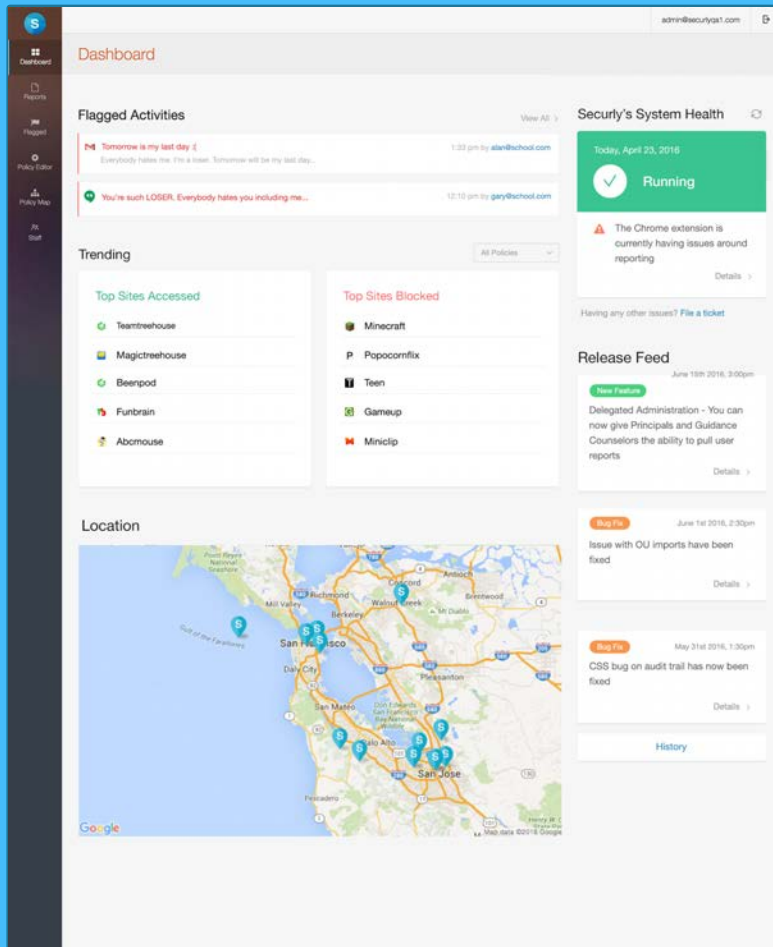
S

Dashboard
Reports
Flagged
Policy Editor
Policy Map
Staff

admin@securlyqa1.com

Dashboard

Flagged Activities
View All

Tomorrow is my last day :(
Everybody hates me. I'm a loser. Tomorrow will be my last day...
1:33 pm by alan@school.com

You're such LOSER. Everybody hates you including me...
12:10 pm by gary@school.com

Trending
All Policies

Top Sites Accessed
Teamtreehouse
Magictreehouse
Beenpod
Funbrain
Abcmouse

Top Sites Blocked
Minecraft
Popocornflix
Teen
Gameup
Miniclip

Location

Point Reyes National Seashore
Gulf of the Farallones
Mill Valley
Richmond
Berkeley
Concord
Antioch
Walnut Creek
Brentwood
Mt Diablo
San Francisco
Daly City
Pleasanton
San Mateo
Palo Alto
San Jose
Pescadero
Google
Map data ©2016 Google

Securly's System Health

Today, April 23, 2016
Running

The Chrome extension is currently having issues around reporting
Details

Having any other issues? File a ticket

Release Feed

New Feature
June 15th 2016, 3:00pm
Delegated Administration - You can now give Principals and Guidance Counselors the ability to pull user reports
Details

Bug Fix
June 1st 2016, 2:30pm
Issue with OU imports have been fixed
Details

Bug Fix
May 31st 2016, 1:30pm
CSS bug on audit trail has now been fixed
Details

History